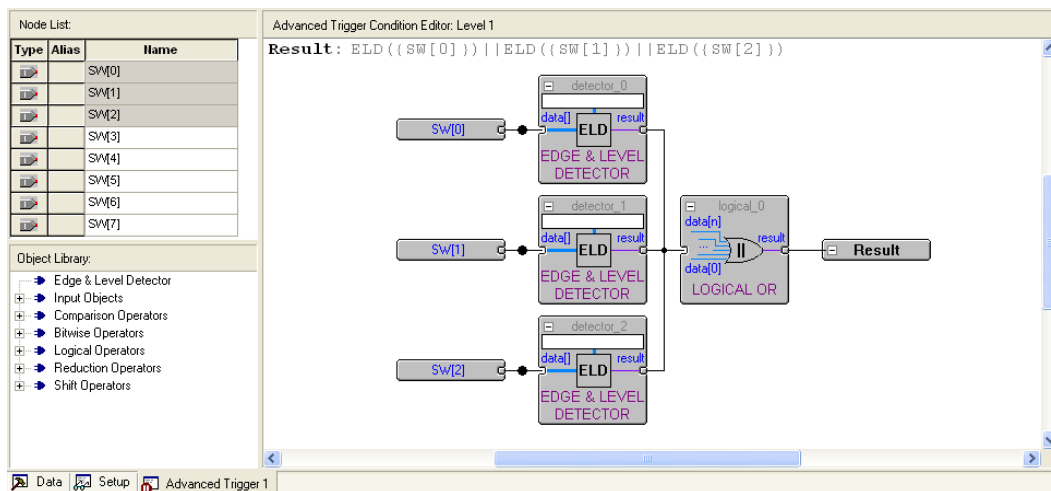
Node List:

| Type | Alias | Name |
|---|---|---|
| | | SW[0] |
| | | SW[1] |
| | | SW[2] |
| | | SW[3] |
| | | SW[4] |
| | | SW[5] |
| | | SW[6] |
| | | SW[7] |

Object Library:

Edge & Level Detector
Input Objects
Comparison Operators
Bitwise Operators
Logical Operators
Reduction Operators
Shift Operators

Advanced Trigger Condition Editor: Level 1

Result: ELD({SW[0]})||ELD({SW[1]})||ELD({SW[2]})

SW[0]
detector_0
data[] ELD result
EDGE & LEVEL DETECTOR

SW[1]
detector_1
data[] ELD result
EDGE & LEVEL DETECTOR

SW[2]
detector_2
data[] ELD result
EDGE & LEVEL DETECTOR

logical_0
data[n] ... || result
data[0]
LOGICAL OR

Result

Data Setup Advanced Trigger 1